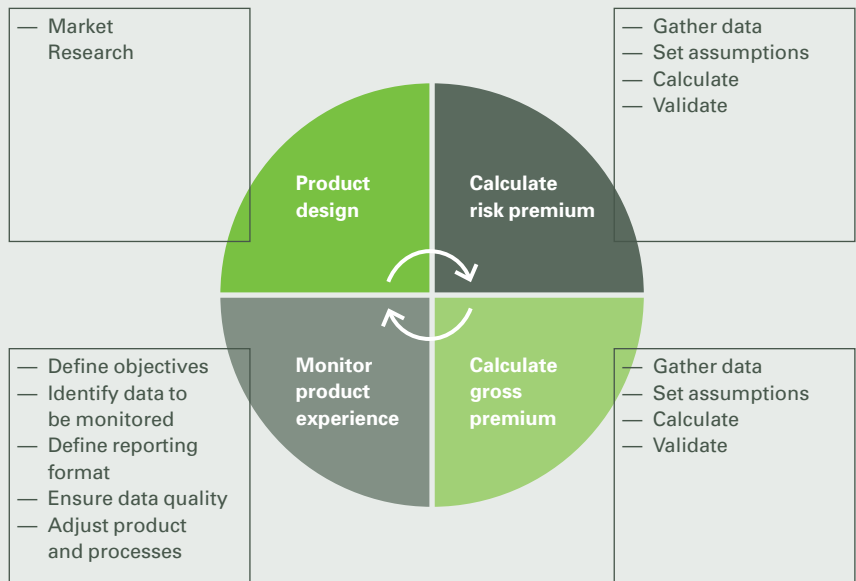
— Market Research

— Gather data
— Set assumptions
— Calculate
— Validate

Product design

Calculate risk premium

Monitor product experience

Calculate gross premium

— Define objectives
— Identify data to be monitored
— Define reporting format
— Ensure data quality
— Adjust product and processes

— Gather data
— Set assumptions
— Calculate
— Validate